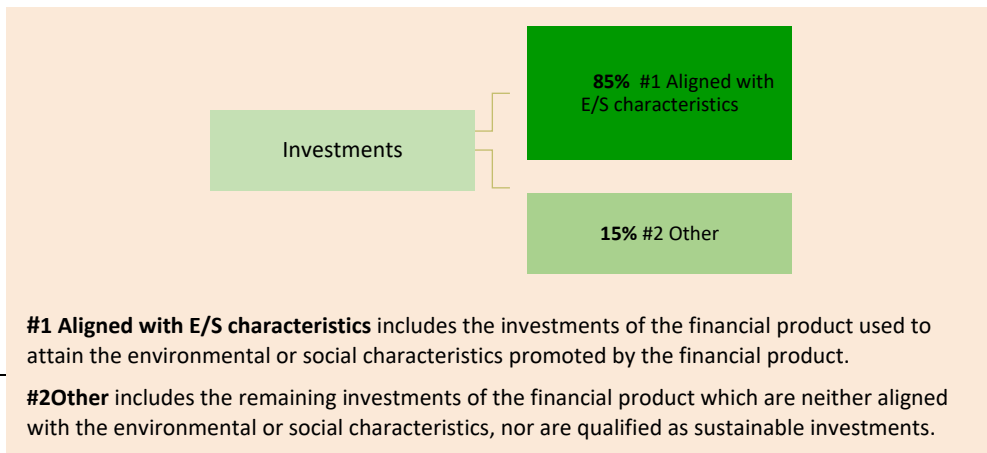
Investments

**85%** #1 Aligned with E/S characteristics

**15%** #2 Other

**#1 Aligned with E/S characteristics** includes the investments of the financial product used to attain the environmental or social characteristics promoted by the financial product.

**#2Other** includes the remaining investments of the financial product which are neither aligned with the environmental or social characteristics, nor are qualified as sustainable investments.